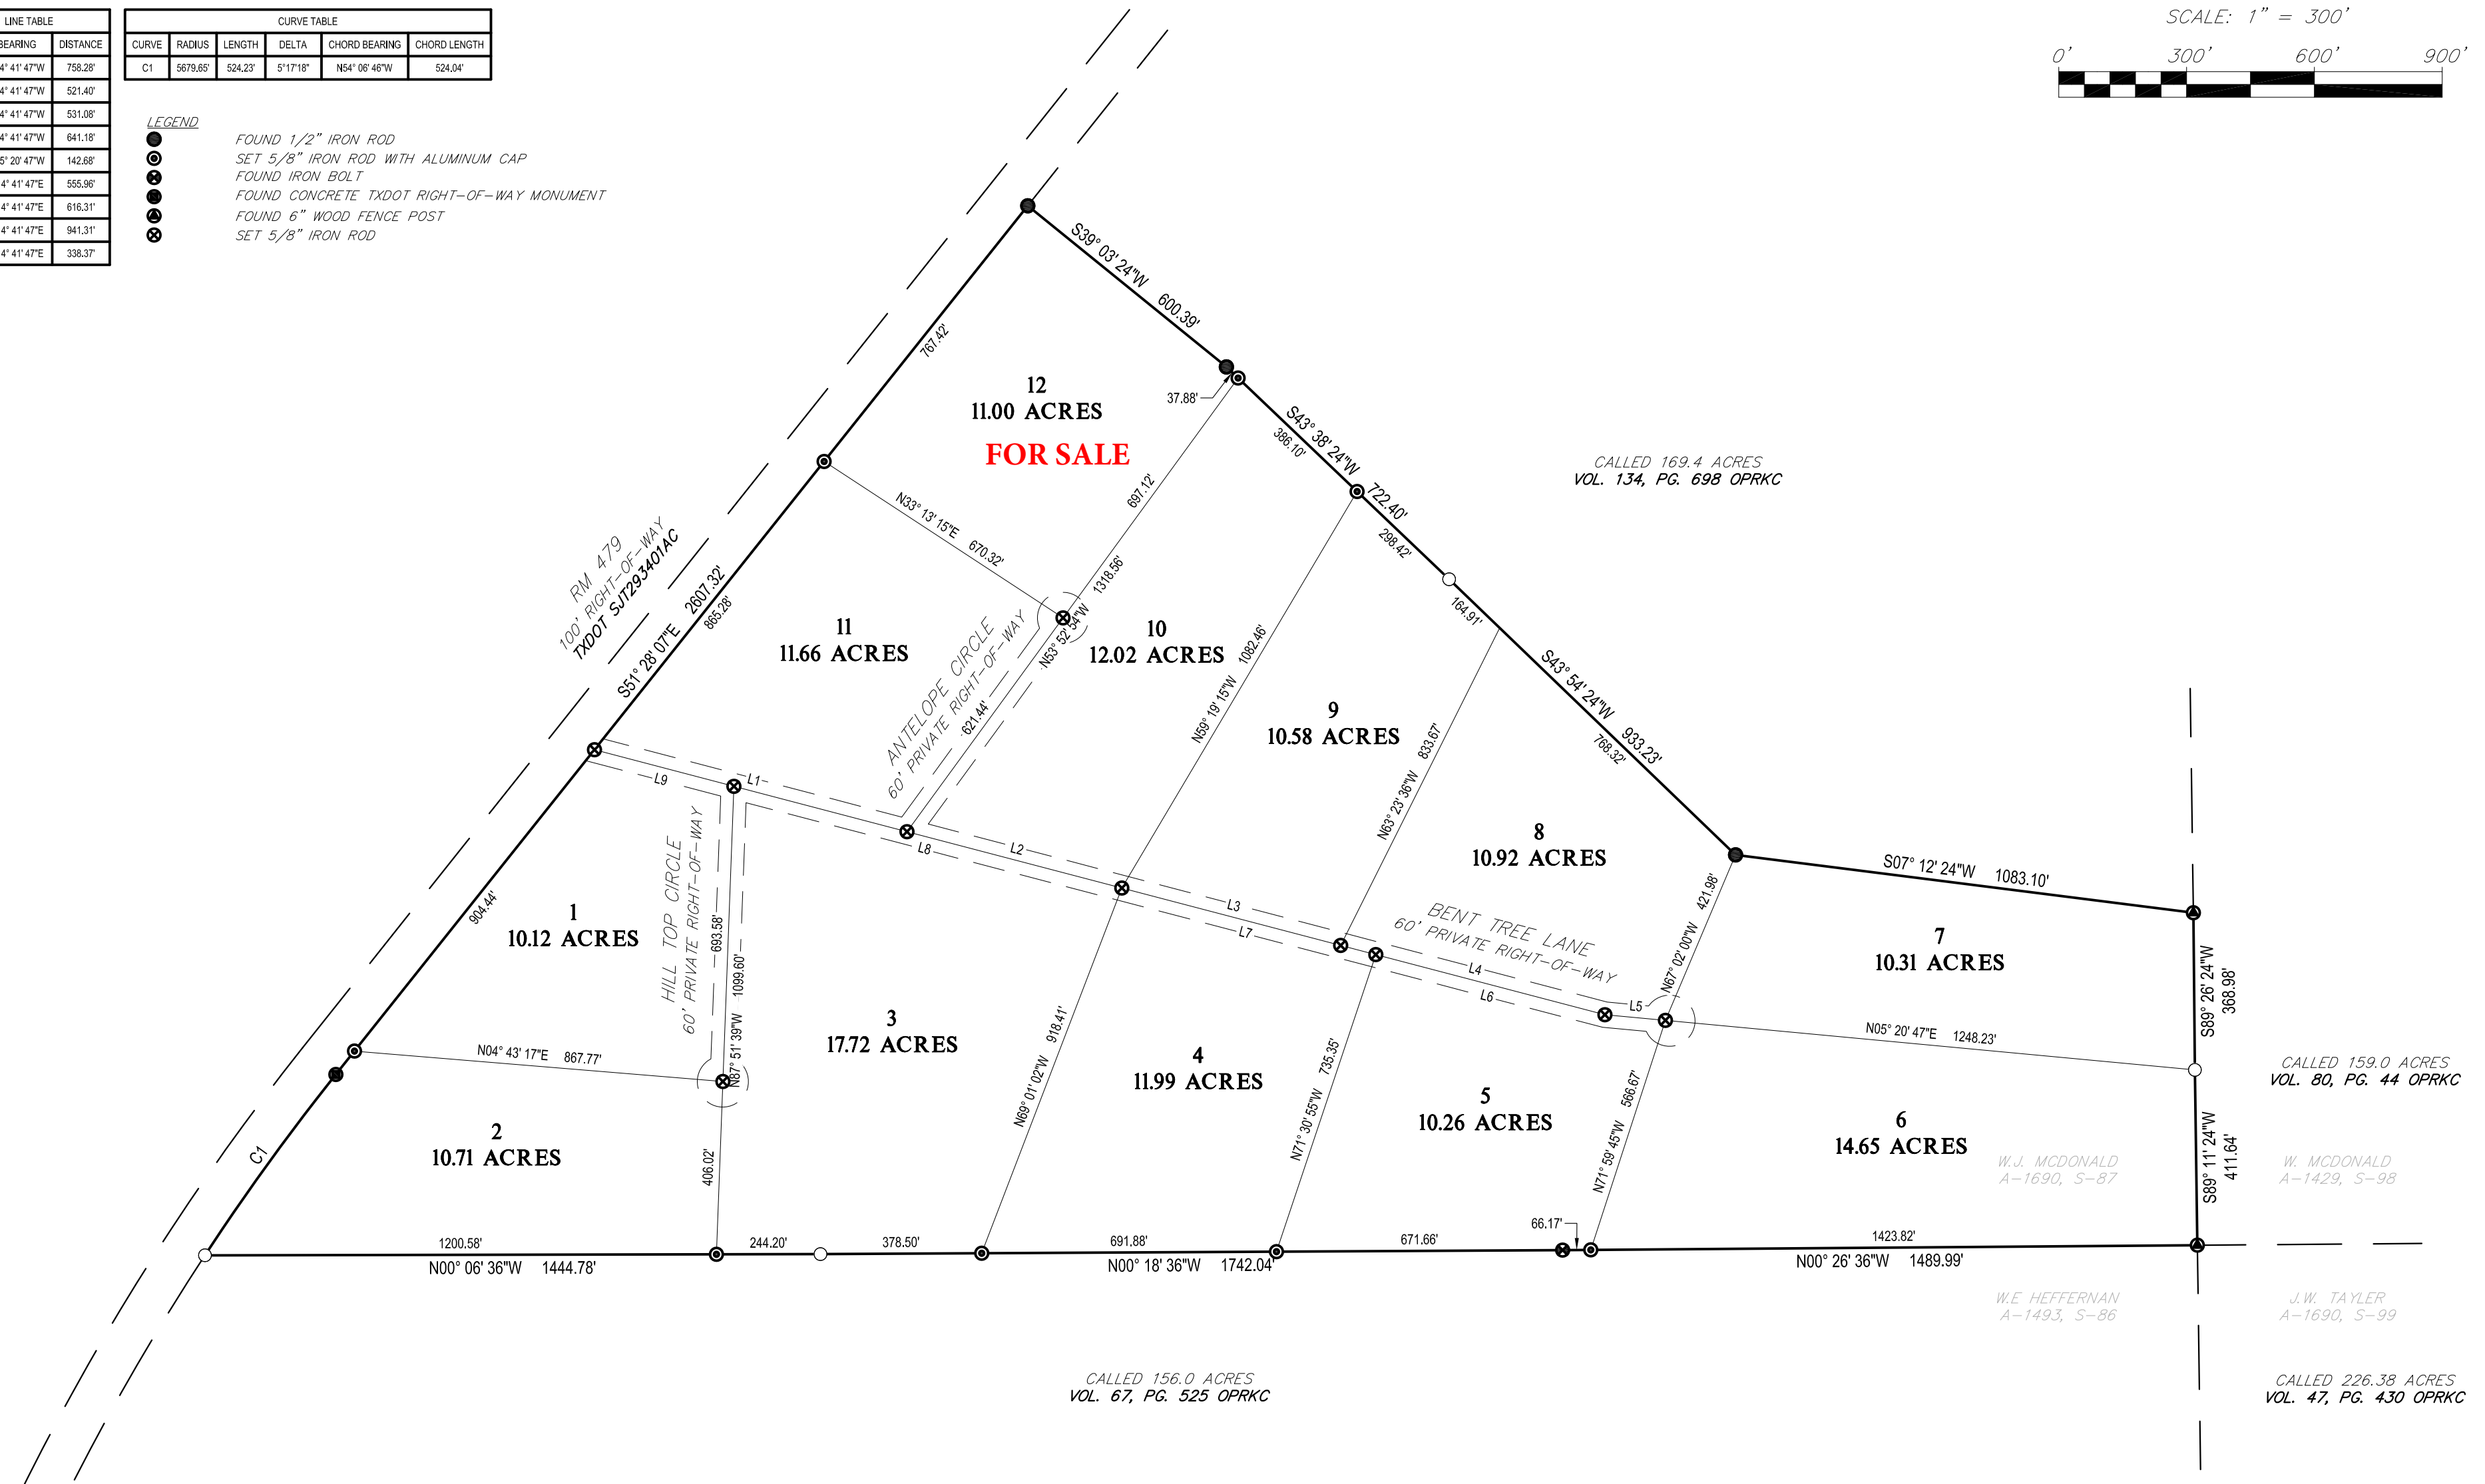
LINE TABLE

| BEARING | DISTANCE |
|---|---|
| 4° 41' 47"W | 758.28' |
| 4° 41' 47"W | 521.40' |
| 4° 41' 47"W | 531.08' |
| 4° 41' 47"W | 641.18' |
| 5° 20' 47"W | 142.68' |
| 4° 41' 47"E | 555.96' |
| 4° 41' 47"E | 616.31' |
| 4° 41' 47"E | 941.31' |
| 4° 41' 47"E | 338.37' |

CURVE TABLE

| CURVE | RADIUS | LENGTH | DELTA | CHORD BEARING | CHORD LENGTH |
|---|---|---|---|---|---|
| C1 | 5679.65' | 524.23' | 5°17'18" | N54° 06' 46"W | 524.04' |

LEGEND
FOUND 1/2" IRON ROD
SET 5/8" IRON ROD WITH ALUMINUM CAP
FOUND IRON BOLT
FOUND CONCRETE TXDOT RIGHT-OF-WAY MONUMENT
FOUND 6" WOOD FENCE POST
SET 5/8" IRON ROD

SCALE: 1" = 300'
0' 300' 600' 900'

RM 479
100' RIGHT-OF-WAY
TXDOT SJT293401AC

S51° 28' 07"E 2607.32'
767.42'
865.28'
904.44'
C1

S39° 03' 24"W 600.39'
37.88'
S43° 38' 24"W 722.40'
386.10'
298.42'
164.91'
S43° 54' 24"W 933.23'
768.32'

12
11.00 ACRES
FOR SALE

11
11.66 ACRES

10
12.02 ACRES

9
10.58 ACRES

8
10.92 ACRES

7
10.31 ACRES

1
10.12 ACRES

2
10.71 ACRES

3
17.72 ACRES

4
11.99 ACRES

5
10.26 ACRES

6
14.65 ACRES

N33° 13' 15"E 670.32'
697.12'
1318.56'
N53° 52' 34"W
621.44'
ANTELOPE CIRCLE
60' PRIVATE RIGHT-OF-WAY
N59° 19' 15"W 1082.46'
N63° 23' 36"W 833.67'
N67° 02' 00"W 421.98'
S07° 12' 24"W 1083.10'
L1 L2 L3 L4 L5 L6 L7 L8 L9
BENT TREE LANE
60' PRIVATE RIGHT-OF-WAY
HILL TOP CIRCLE
60' PRIVATE RIGHT-OF-WAY
693.58'
1099.60'
N87° 51' 39"W
406.02'
N04° 43' 17"E 867.77'
N69° 01' 02"W 918.41'
N71° 30' 55"W 735.35'
N71° 59' 45"W 566.67'
N05° 20' 47"E 1248.23'
S89° 26' 24"W 368.98'
S89° 11' 24"W 411.64'

1200.58'
N00° 06' 36"W 1444.78'
244.20'
378.50'
691.88'
N00° 18' 36"W 1742.04'
671.66'
66.17'
1423.82'
N00° 26' 36"W 1489.99'

CALLED 169.4 ACRES
VOL. 134, PG. 698 OPRKC

CALLED 159.0 ACRES
VOL. 80, PG. 44 OPRKC

W.J. MCDONALD
A-1690, S-87

W. MCDONALD
A-1429, S-98

W.E HEFFERNAN
A-1493, S-86

J.W. TAYLER
A-1690, S-99

CALLED 156.0 ACRES
VOL. 67, PG. 525 OPRKC

CALLED 226.38 ACRES
VOL. 47, PG. 430 OPRKC